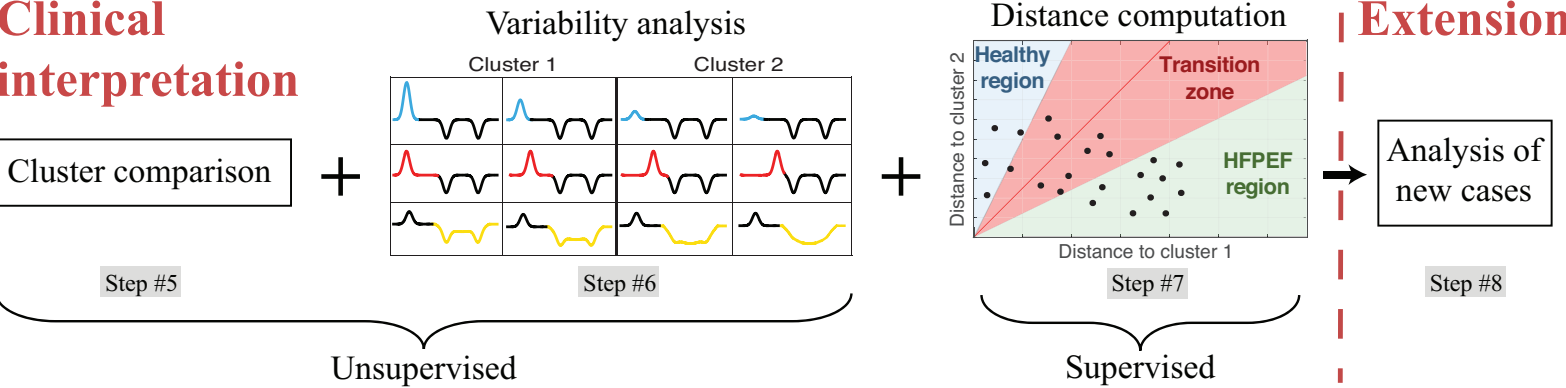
Clinical interpretation

Cluster comparison

Step #5

+

Variability analysis

Cluster 1

Cluster 2

Step #6

+

Distance computation

Healthy region

Transition zone

HFPEF region

Distance to cluster 2

Distance to cluster 1

Step #7

Extension

Analysis of new cases

Step #8

Unsupervised

Supervised